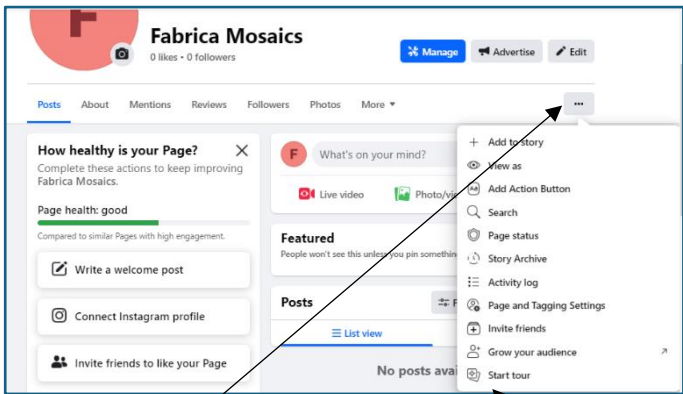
F

Fabrica Mosaics
0 likes • 0 followers

Manage
Advertise
Edit

Posts
About
Mentions
Reviews
Followers
Photos
More ▾

•••

How healthy is your Page?
Complete these actions to keep improving Fabrica Mosaics.

Page health: good

Compared to similar Pages with high engagement.

Write a welcome post

Connect Instagram profile

Invite friends to like your Page

F
What's on your mind?

Live video
Photo/vi

Featured
People won't see this unless you pin something

Posts
F

List view

No posts avai

Add to story
View as
Add Action Button
Search
Page status
Story Archive
Activity log
Page and Tagging Settings
Invite friends
Grow your audience
Start tour